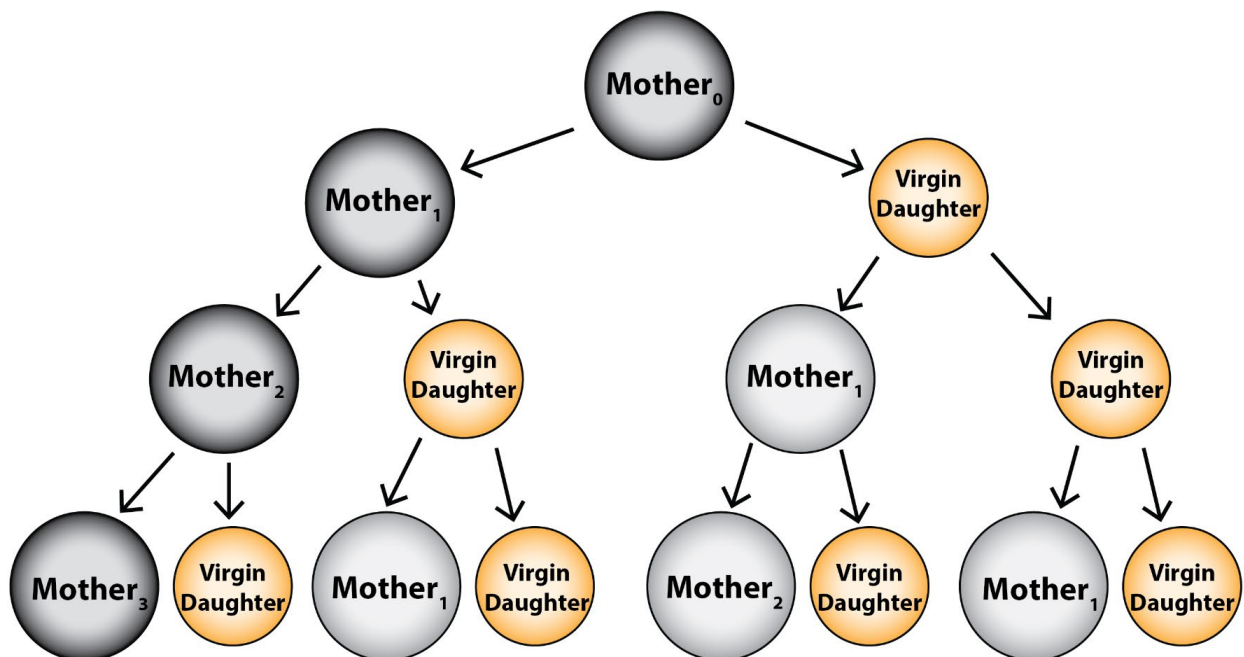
$Mother_0$

$Mother_1$

Virgin Daughter

$Mother_2$

Virgin Daughter

$Mother_1$

Virgin Daughter

$Mother_3$

Virgin Daughter

$Mother_1$

Virgin Daughter

$Mother_2$

Virgin Daughter

$Mother_1$

Virgin Daughter